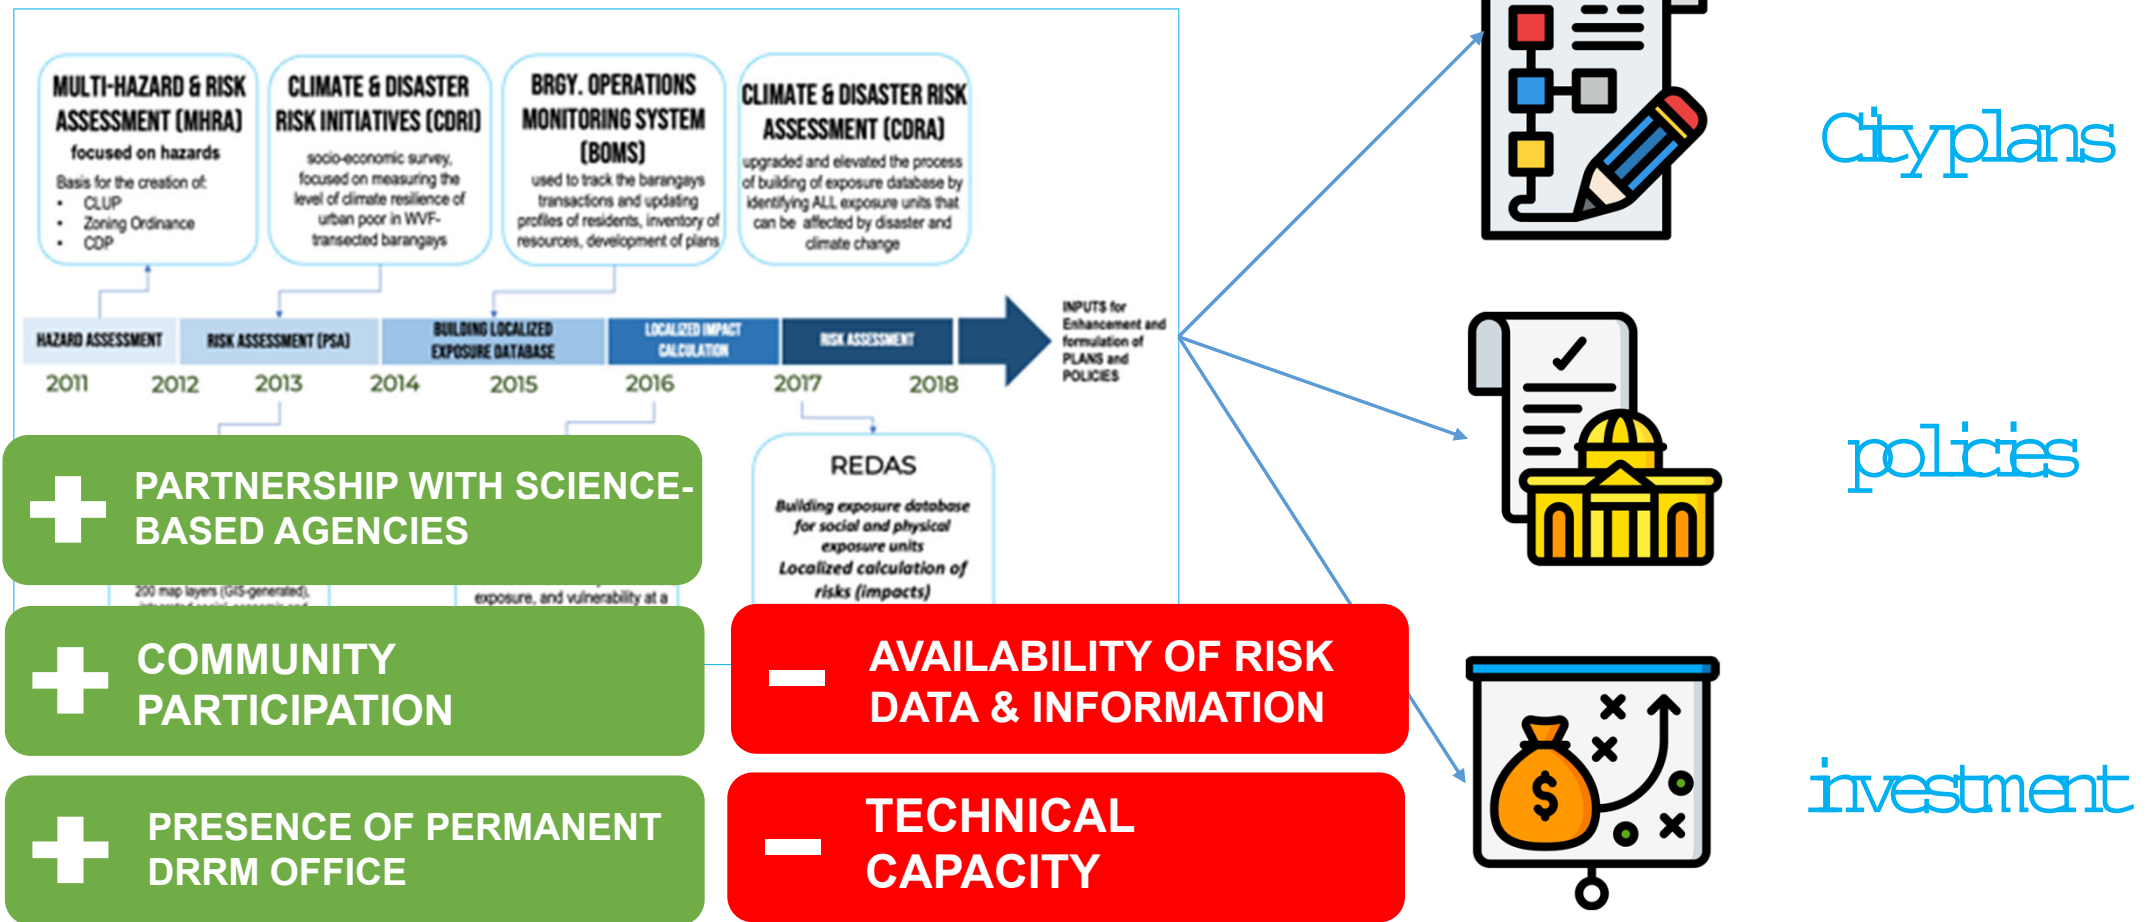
MULTI-HAZARD & RISK ASSESSMENT (MHRA)
focused on hazards
Basis for the creation of:
- CLUP
- Zoning Ordinance
- CDP

CLIMATE & DISASTER RISK INITIATIVES (CDRI)
socio-economic survey, focused on measuring the level of climate resilience of urban poor in WVF-transected barangays

BRGY. OPERATIONS MONITORING SYSTEM (BOMS)
used to track the barangays transactions and updating profiles of residents, inventory of resources, development of plans

CLIMATE & DISASTER RISK ASSESSMENT (CDRA)
upgraded and elevated the process of building of exposure database by identifying ALL exposure units that can be affected by disaster and climate change

HAZARD ASSESSMENT
RISK ASSESSMENT (PSA)
BUILDING LOCALIZED EXPOSURE DATABASE
LOCALIZED IMPACT CALCULATION
RISK ASSESSMENT

2011 2012 2013 2014 2015 2016 2017 2018

INPUTS for Enhancement and formulation of PLANS and POLICIES

REDAS
Building exposure database for social and physical exposure units
Localized calculation of risks (impacts)

200 map layers (GIS-generated),
exposure, and vulnerability at a

PARTNERSHIP WITH SCIENCE-BASED AGENCIES

COMMUNITY PARTICIPATION

PRESENCE OF PERMANENT DRRM OFFICE

AVAILABILITY OF RISK DATA & INFORMATION

TECHNICAL CAPACITY

City plans

policies

investment